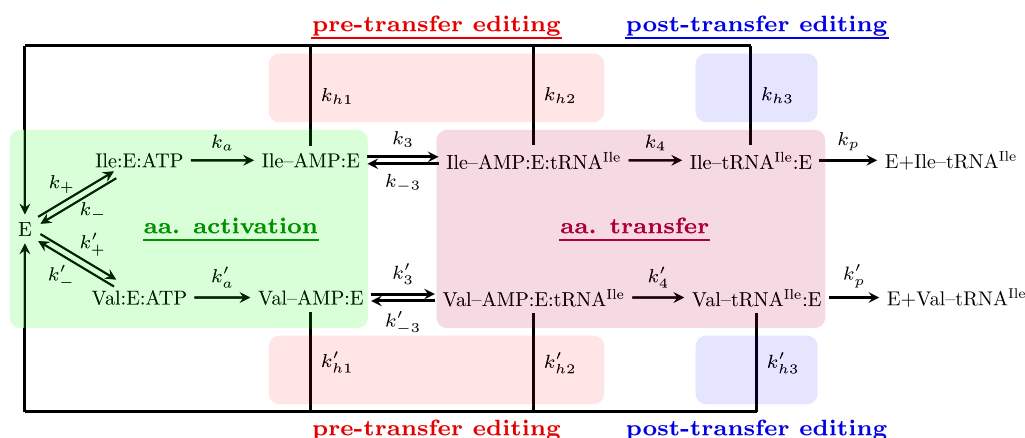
pre-transfer editing

post-transfer editing

$k_{h1}$

$k_{h2}$

$k_{h3}$

$k_+$

$k_-$

Ile:E:ATP

$k_a$

Ile–AMP:E

$k_3$

$k_{-3}$

Ile–AMP:E:tRNA$^{\text{Ile}}$

$k_4$

Ile–tRNA$^{\text{Ile}}$:E

$k_p$

E+Ile–tRNA$^{\text{Ile}}$

E

aa. activation

aa. transfer

$k'_+$

$k'_-$

Val:E:ATP

$k'_a$

Val–AMP:E

$k'_3$

$k'_{-3}$

Val–AMP:E:tRNA$^{\text{Ile}}$

$k'_4$

Val–tRNA$^{\text{Ile}}$:E

$k'_p$

E+Val–tRNA$^{\text{Ile}}$

$k'_{h1}$

$k'_{h2}$

$k'_{h3}$

pre-transfer editing

post-transfer editing